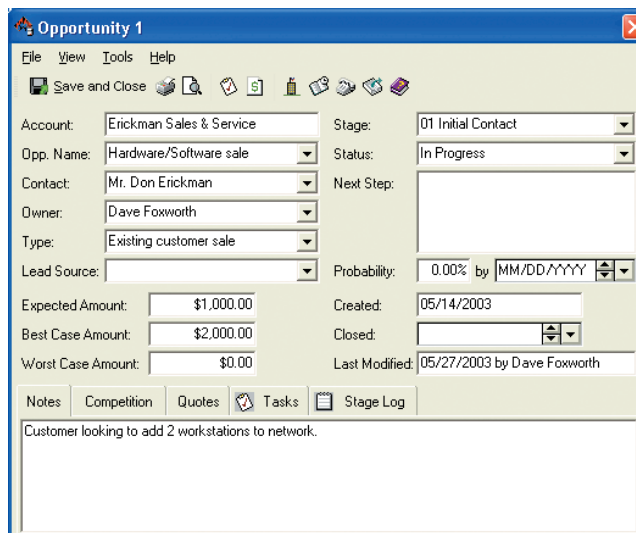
Opportunity 1

File View Tools Help

Save and Close

Account: Erickman Sales & Service
Opp. Name: Hardware/Software sale
Contact: Mr. Don Erickman
Owner: Dave Foxworth
Type: Existing customer sale
Lead Source:

Expected Amount: $1,000.00
Best Case Amount: $2,000.00
Worst Case Amount: $0.00

Stage: 01 Initial Contact
Status: In Progress
Next Step:

Probability: 0.00% by MM/DD/YYYY
Created: 05/14/2003
Closed:
Last Modified: 05/27/2003 by Dave Foxworth

Notes | Competition | Quotes | Tasks | Stage Log

Customer looking to add 2 workstations to network.